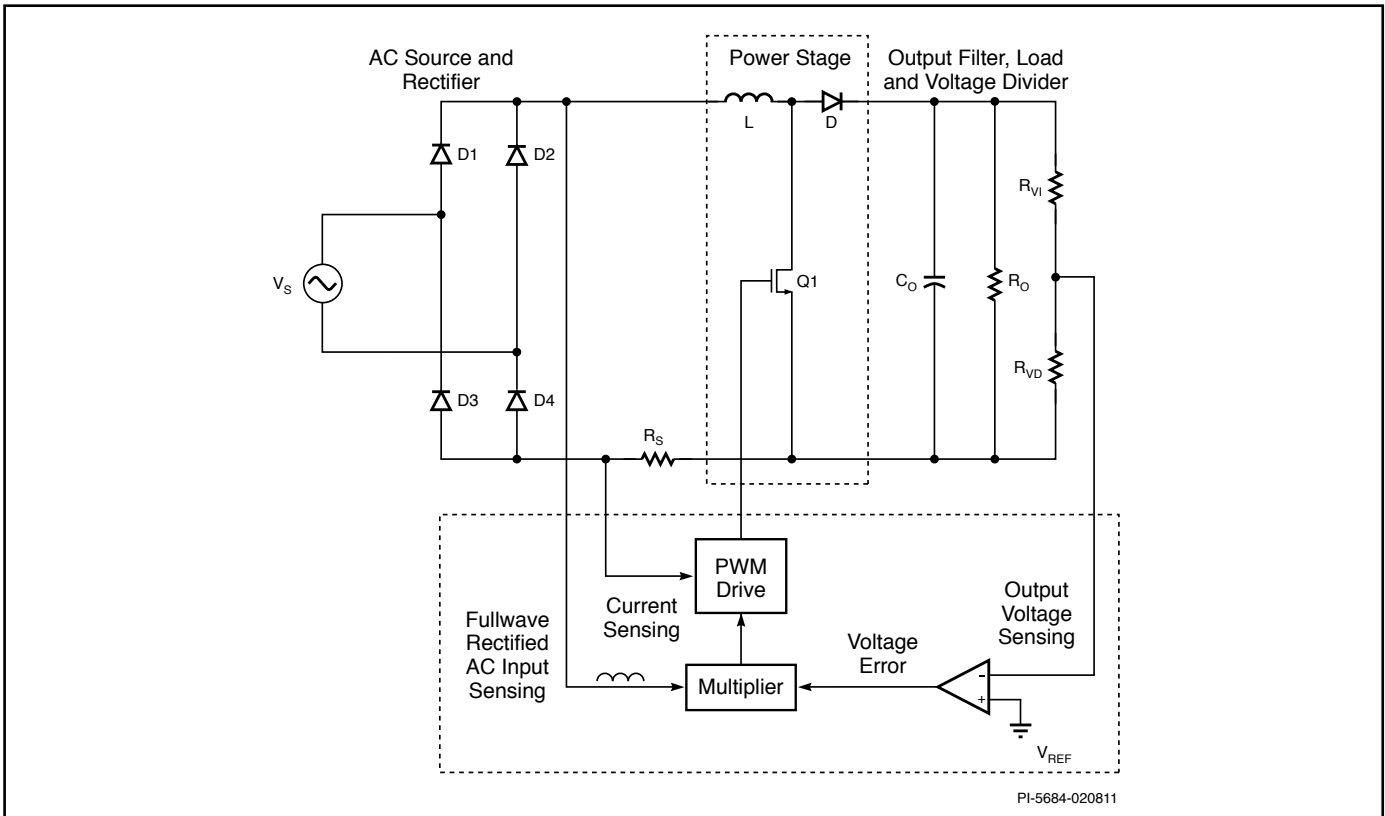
AC Source and Rectifier

Power Stage

Output Filter, Load and Voltage Divider

L

D

D1

D2

$R_{VI}$

$V_S$

Q1

$C_O$

$R_O$

$R_{VD}$

D3

D4

$R_S$

PWM Drive

Current Sensing

Output Voltage Sensing

Fullwave Rectified AC Input Sensing

Voltage Error

Multiplier

-

+

$V_{REF}$

PI-5684-020811